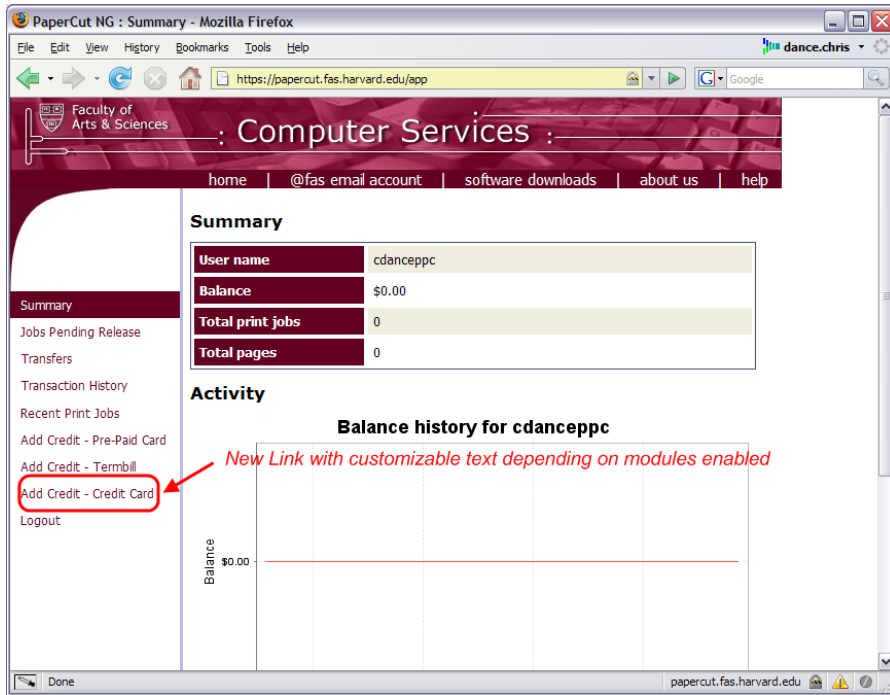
PaperCut NG : Summary - Mozilla Firefox

File Edit View History Bookmarks Tools Help

dance.chris

https://papercut.fas.harvard.edu/app

Google

Faculty of Arts & Sciences

: Computer Services :

home | @fas email account | software downloads | about us | help

Summary

Jobs Pending Release

Transfers

Transaction History

Recent Print Jobs

Add Credit - Pre-Paid Card

Add Credit - Termbill

Add Credit - Credit Card

Logout

Summary

| User name | cdanceppc |
|---|---|
| Balance | $0.00 |
| Total print jobs | 0 |
| Total pages | 0 |

Activity

Balance history for cdanceppc

New Link with customizable text depending on modules enabled

Balance

$0.00

Done

papercut.fas.harvard.edu